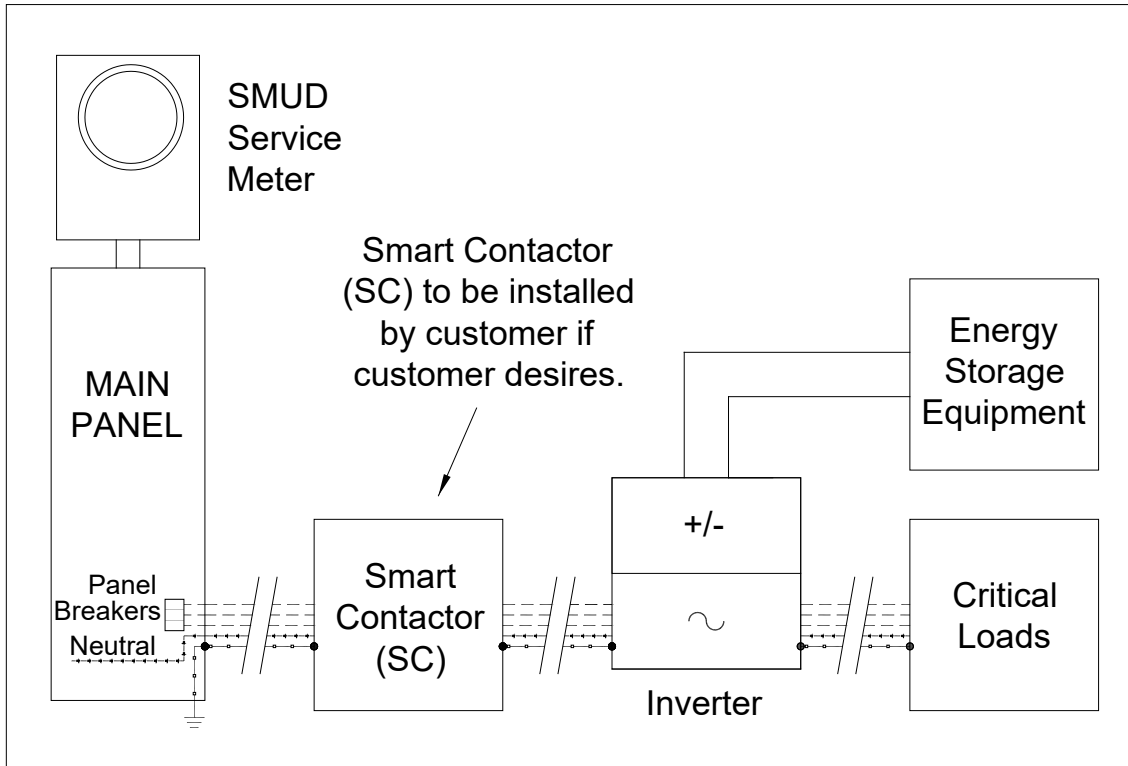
SMUD Service Meter

Smart Contactor (SC) to be installed by customer if customer desires.

Energy Storage Equipment

MAIN PANEL

Panel Breakers

Neutral

Smart Contactor (SC)

+/-

$\sim$

Inverter

Critical Loads